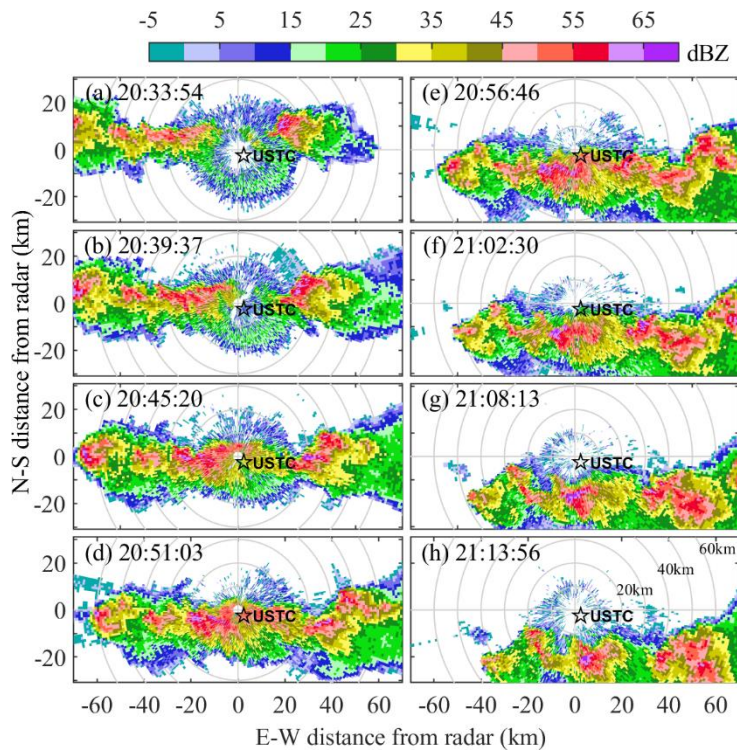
-5 5 15 25 35 45 55 65 dBZ

(a) 20:33:54
USTC

(e) 20:56:46
USTC

(b) 20:39:37
USTC

(f) 21:02:30
USTC

(c) 20:45:20
USTC

(g) 21:08:13
USTC

(d) 20:51:03
USTC

(h) 21:13:56
60km
40km
20km
USTC

N-S distance from radar (km)
20
0
-20
20
0
-20
20
0
-20
20
0
-20

-60 -40 -20 0 20 40 60
-60 -40 -20 0 20 40 60
E-W distance from radar (km)